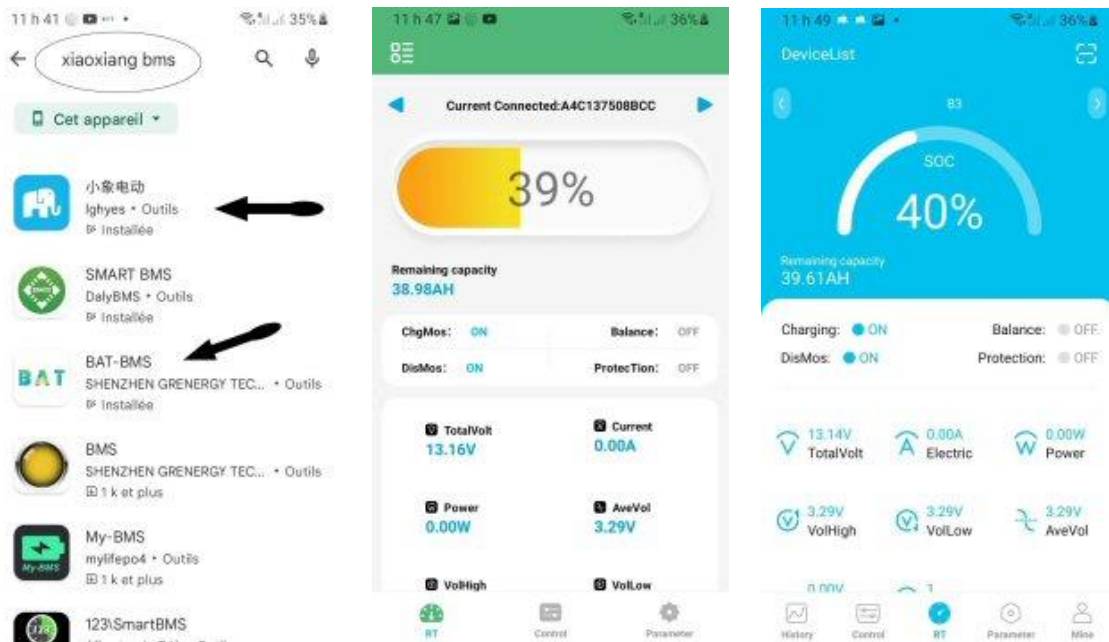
11 h 41 35%

xiaoxiang bms

Cet appareil

小象电动
lghyes • Outils
Installée

SMART BMS
DalyBMS • Outils
Installée

BAT-BMS
SHENZHEN GRENERGY TEC... • Outils
Installée

BAT

BMS
SHENZHEN GRENERGY TEC... • Outils
1 k et plus

My-BMS
mylifepo4 • Outils
1 k et plus

123\SmartBMS

11 h 47 36%

Current Connected:A4C137508BCC

39%

Remaining capacity
38.98AH

ChgMos: ON
Balance: OFF
DisMos: ON
ProtecTion: OFF

TotalVolt
13.16V
Current
0.00A
Power
0.00W
AveVol
3.29V
VolHigh
VolLow

RT
Control
Parameter

11 h 49 36%

DeviceList

B3

SOC
40%

Remaining capacity
39.61AH

Charging: ON
Balance: OFF
DisMos: ON
Protection: OFF

13.14V
TotalVolt
0.00A
Electric
0.00W
Power
3.29V
VolHigh
3.29V
VolLow
3.29V
AveVol
0.00V
1

History
Control
RT
Parameter
Mine